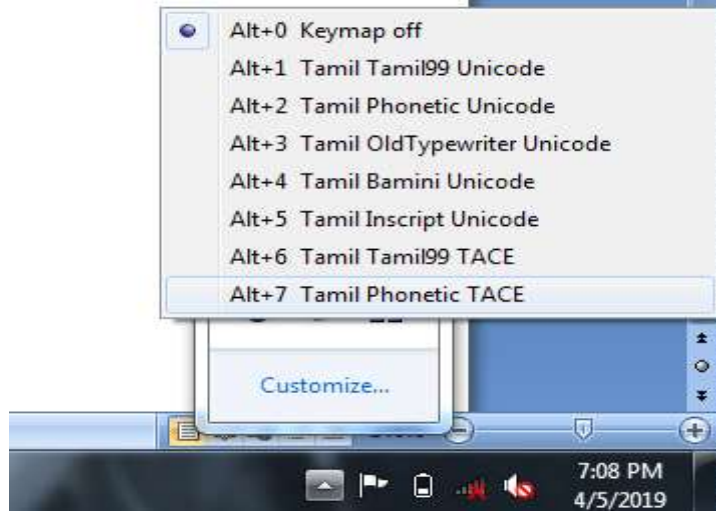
Alt+0 Keymap off
Alt+1 Tamil Tamil99 Unicode
Alt+2 Tamil Phonetic Unicode
Alt+3 Tamil OldTypewriter Unicode
Alt+4 Tamil Bamini Unicode
Alt+5 Tamil Inscript Unicode
Alt+6 Tamil Tamil99 TACE
Alt+7 Tamil Phonetic TACE

Customize...

7:08 PM
4/5/2019